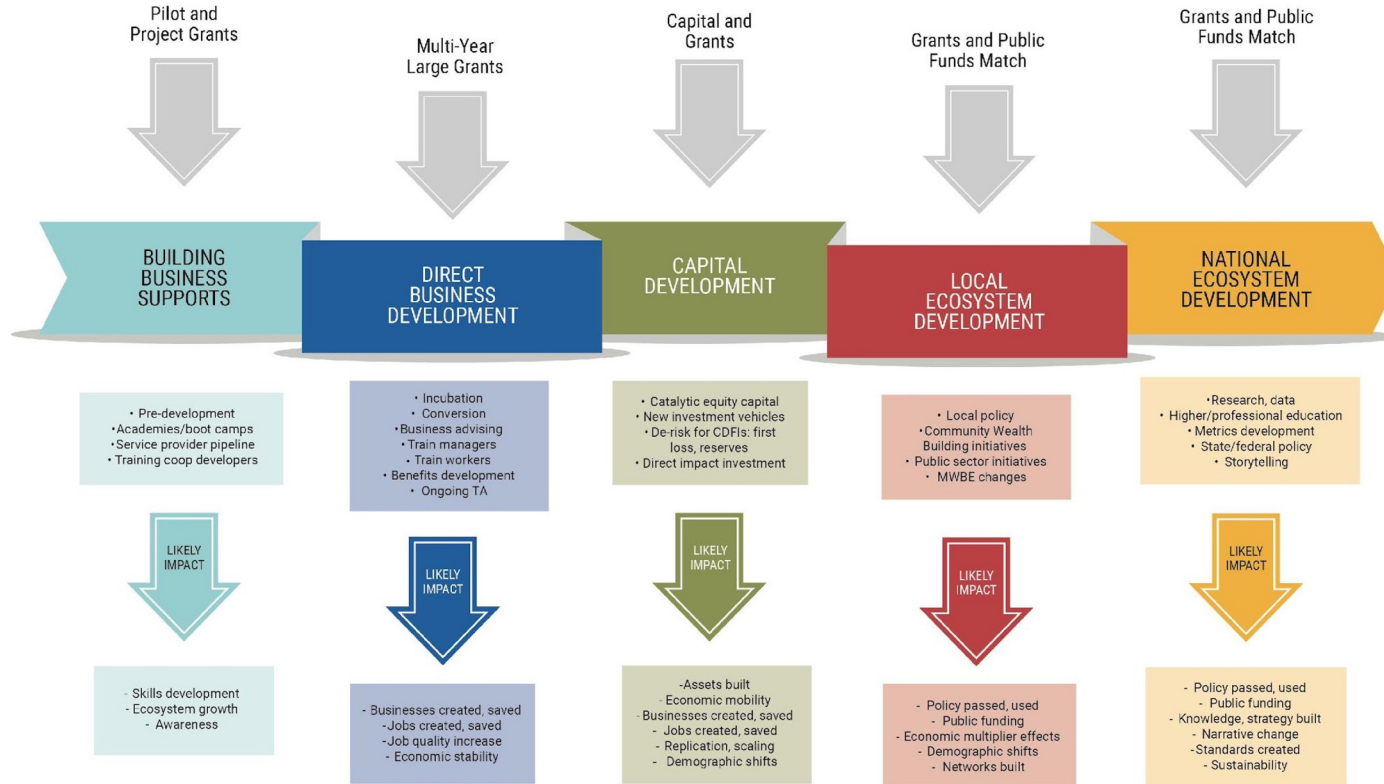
Pilot and Project Grants

Multi-Year Large Grants

Capital and Grants

Grants and Public Funds Match

Grants and Public Funds Match

BUILDING BUSINESS SUPPORTS

DIRECT BUSINESS DEVELOPMENT

CAPITAL DEVELOPMENT

LOCAL ECOSYSTEM DEVELOPMENT

NATIONAL ECOSYSTEM DEVELOPMENT

• Pre-development
•Academies/boot camps
•Service provider pipeline
• Training coop developers

• Incubation
• Conversion
•Business advising
• Train managers
• Train workers
• Benefits development
• Ongoing TA

• Catalytic equity capital
• New investment vehicles
• De-risk for CDFIs: first loss, reserves
• Direct impact investment

• Local policy
•Community Wealth Building initiatives
• Public sector initiatives
• MWBE changes

•Research, data
• Higher/professional education
• Metrics development
• State/federal policy
• Storytelling

LIKELY IMPACT

LIKELY IMPACT

LIKELY IMPACT

LIKELY IMPACT

LIKELY IMPACT

- Skills development
- Ecosystem growth
- Awareness

- Businesses created, saved
-Jobs created, saved
-Job quality increase
- Economic stability

-Assets built
Economic mobility
-Businesses created, saved
- Jobs created, saved
- Replication, scaling
- Demographic shifts

- Policy passed, used
- Public funding
- Economic multiplier effects
- Demographic shifts
- Networks built

- Policy passed, used
- Public funding
- Knowledge, strategy built
- Narrative change
-Standards created
- Sustainability